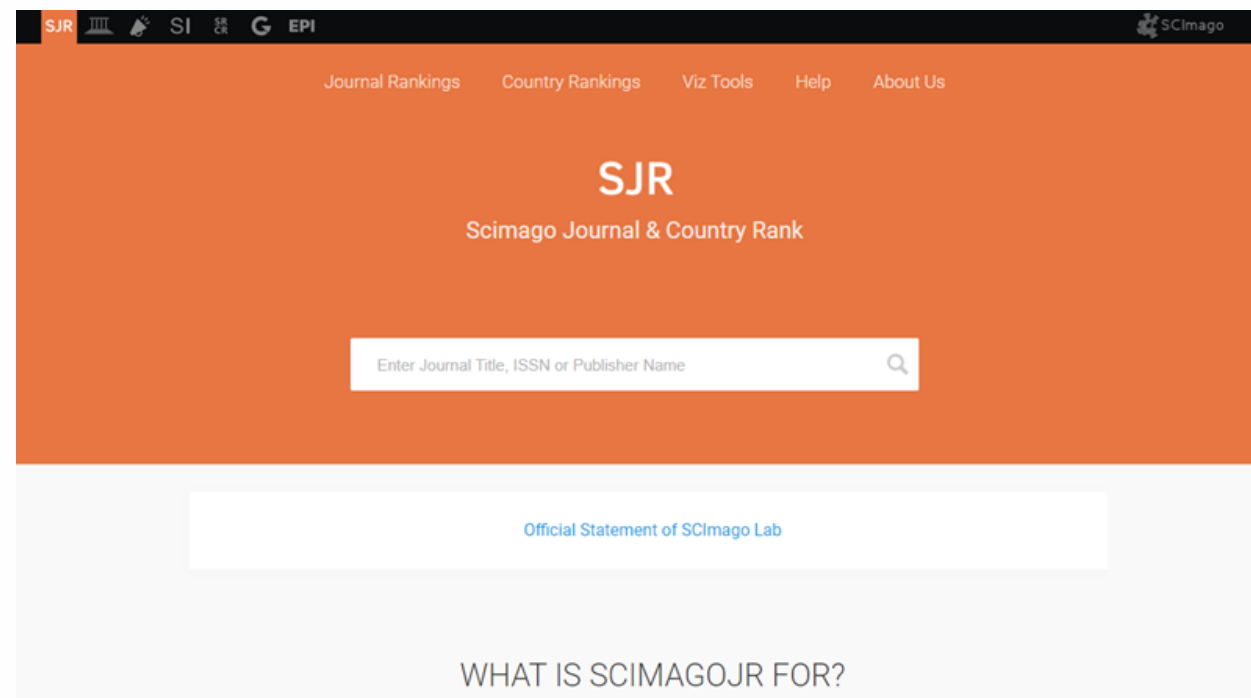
SJR SI SJR CR G EPI

SCImago

Journal Rankings Country Rankings Viz Tools Help About Us

SJR

Scimago Journal & Country Rank

Enter Journal Title, ISSN or Publisher Name

Official Statement of SCImago Lab

WHAT IS SCIMAGOJR FOR?